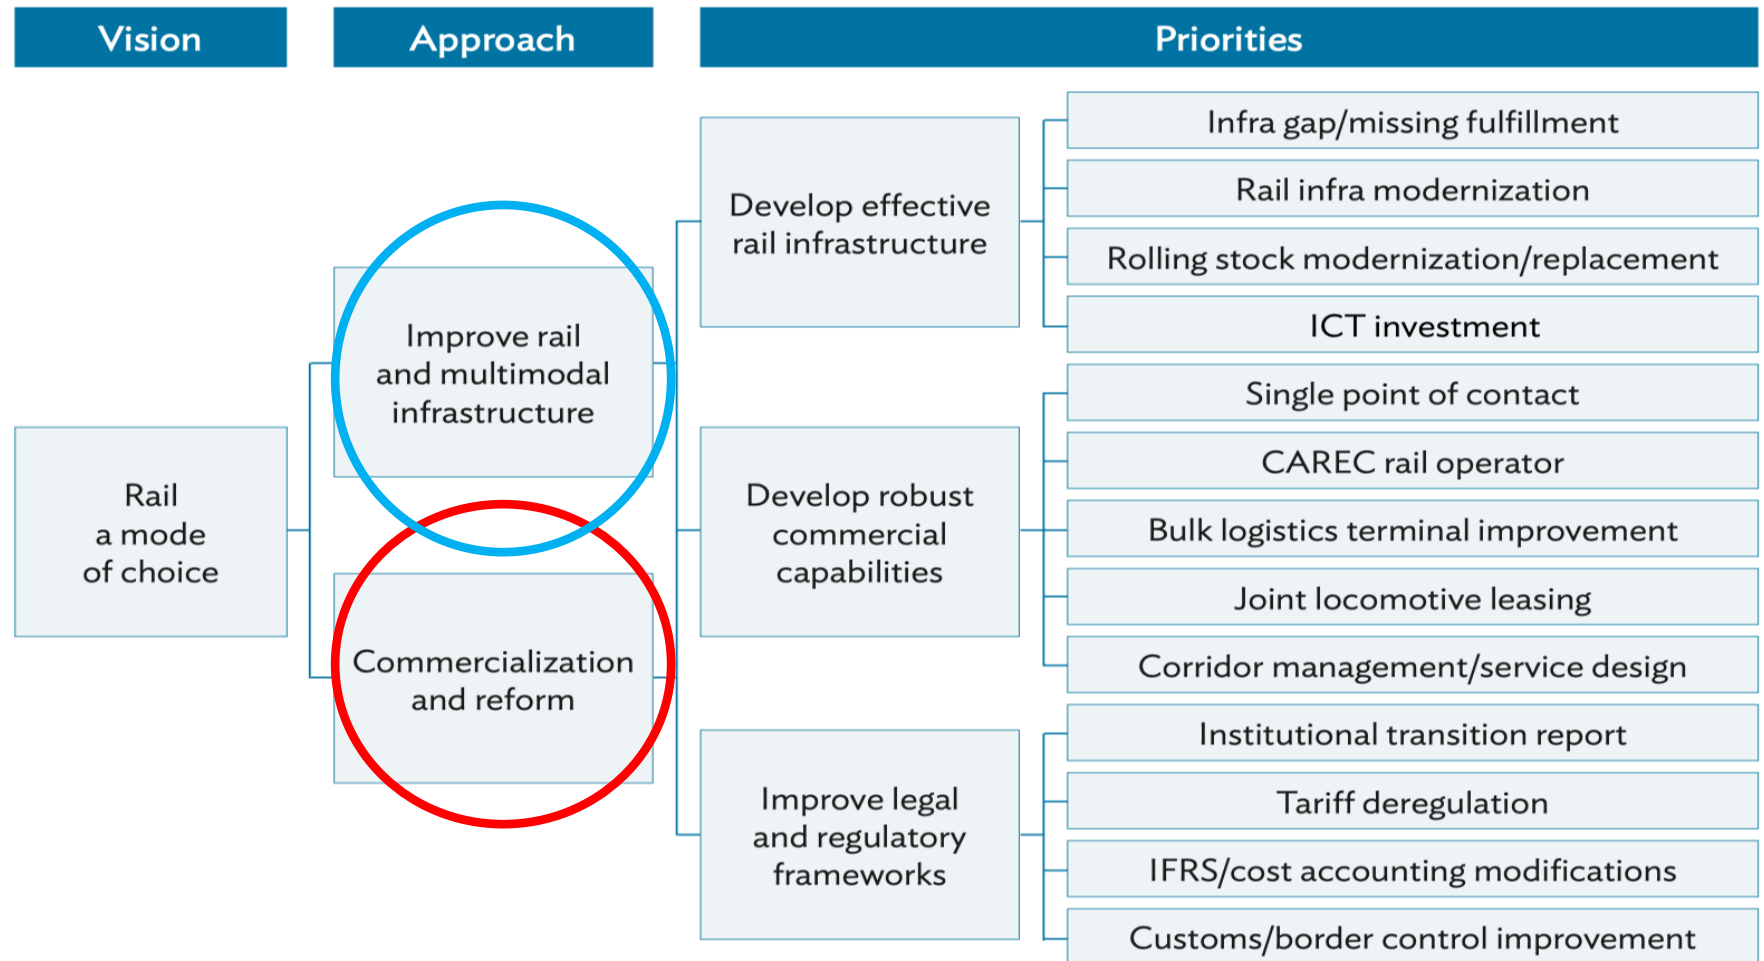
Vision

Approach

Priorities

Rail a mode of choice

Improve rail and multimodal infrastructure

Commercialization and reform

Develop effective rail infrastructure

Develop robust commercial capabilities

Improve legal and regulatory frameworks

Infra gap/missing fulfillment

Rail infra modernization

Rolling stock modernization/replacement

ICT investment

Single point of contact

CAREC rail operator

Bulk logistics terminal improvement

Joint locomotive leasing

Corridor management/service design

Institutional transition report

Tariff deregulation

IFRS/cost accounting modifications

Customs/border control improvement